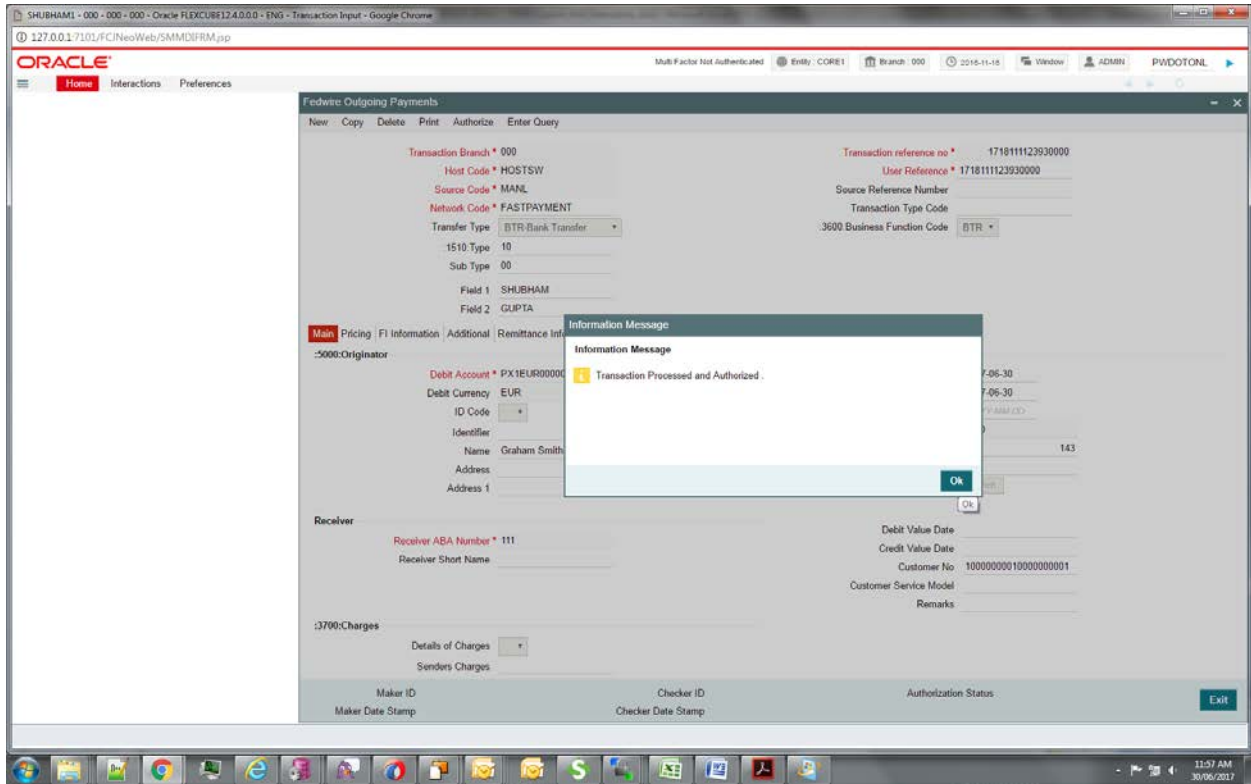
SHUBHAM1 - 000 - 000 - 000 - Oracle FLEXCUBE12.4.0.0.0 - ENG - Transaction Input - Google Chrome

127.0.0.1:7101/FCJNeoWeb/SMMDIFRM.jsp

ORACLE

Multi Factor Not Authenticated | Entity : CORE1 | Branch : 000 | 2016-11-18 | Window | ADMIN | PWDOTONL

Home Interactions Preferences

Fedwire Outgoing Payments

New Copy Delete Print Authorize Enter Query

Transaction Branch * 000
Host Code * HOSTSW
Source Code * MANL
Network Code * FASTPAYMENT
Transfer Type BTR-Bank Transfer
1510 Type 10
Sub Type 00
Field 1 SHUBHAM
Field 2 GUPTA

Transaction reference no * 1718111123930000
User Reference * 1718111123930000
Source Reference Number
Transaction Type Code
3600 Business Function Code BTR

Main Pricing FI Information Additional Remittance Inf

:5000:Originator

Debit Account * PX1EUR00000
Debit Currency EUR
ID Code
Identifier
Name Graham Smith
Address
Address 1

7-06-30
7-06-30
143

Information Message

Information Message

Transaction Processed and Authorized .

Ok

Ok

Receiver

Receiver ABA Number * 111
Receiver Short Name

Debit Value Date
Credit Value Date
Customer No 10000000010000000001
Customer Service Model
Remarks

:3700:Charges

Details of Charges
Senders Charges

Maker ID
Maker Date Stamp
Checker ID
Checker Date Stamp
Authorization Status

Exit

11:57 AM
30/06/2017